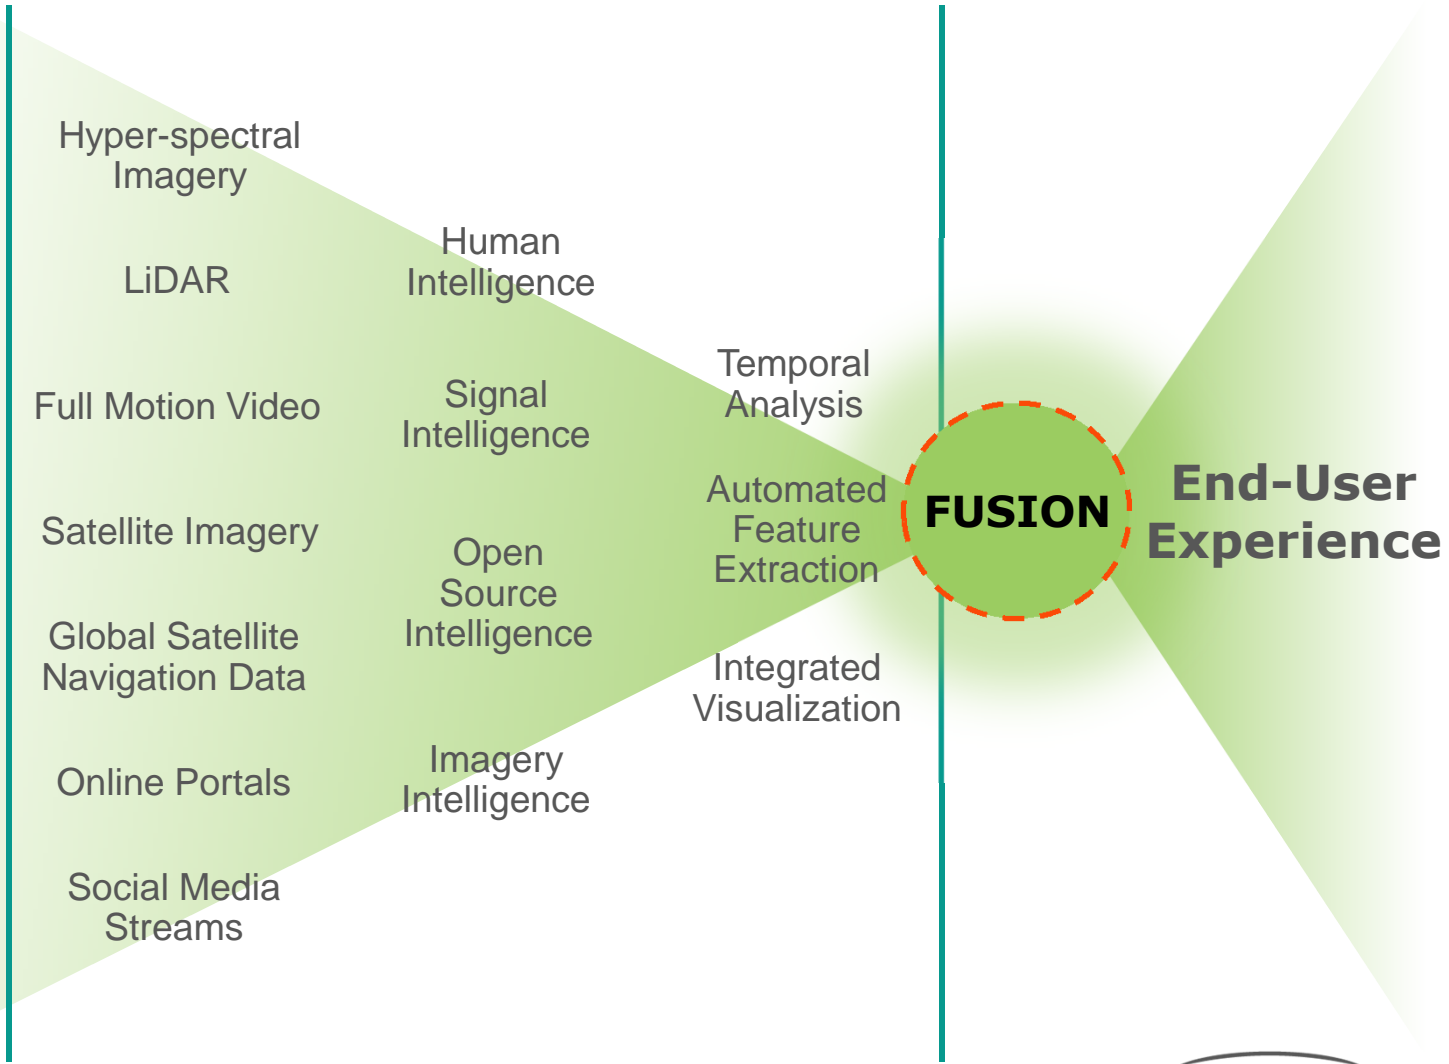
Hyper-spectral Imagery

LiDAR

Full Motion Video

Satellite Imagery

Global Satellite Navigation Data

Online Portals

Social Media Streams

Human Intelligence

Signal Intelligence

Open Source Intelligence

Imagery Intelligence

Temporal Analysis

Automated Feature Extraction

Integrated Visualization

FUSION

End-User Experience